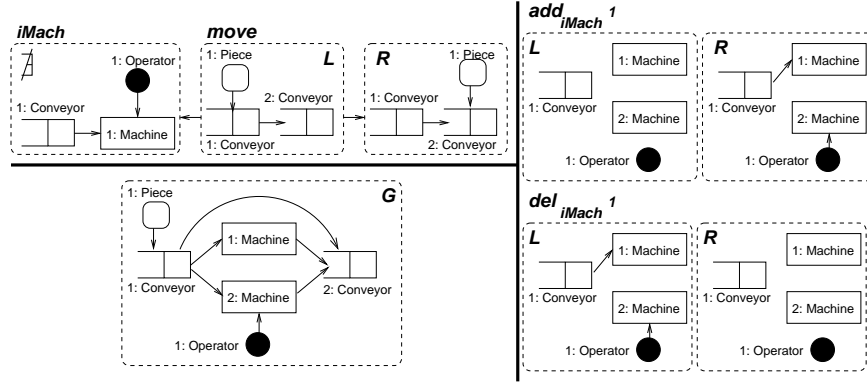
iMach

1: Operator

1: Conveyor

1: Machine

move

1: Piece

L

2: Conveyor

1: Conveyor

R

1: Piece

1: Conveyor

2: Conveyor

$add_{iMach}^{1}$

L

1: Machine

1: Conveyor

2: Machine

1: Operator

R

1: Machine

1: Conveyor

2: Machine

1: Operator

G

1: Piece

1: Machine

1: Conveyor

2: Machine

2: Conveyor

1: Operator

$del_{iMach}^{1}$

L

1: Machine

1: Conveyor

2: Machine

1: Operator

R

1: Machine

1: Conveyor

2: Machine

1: Operator